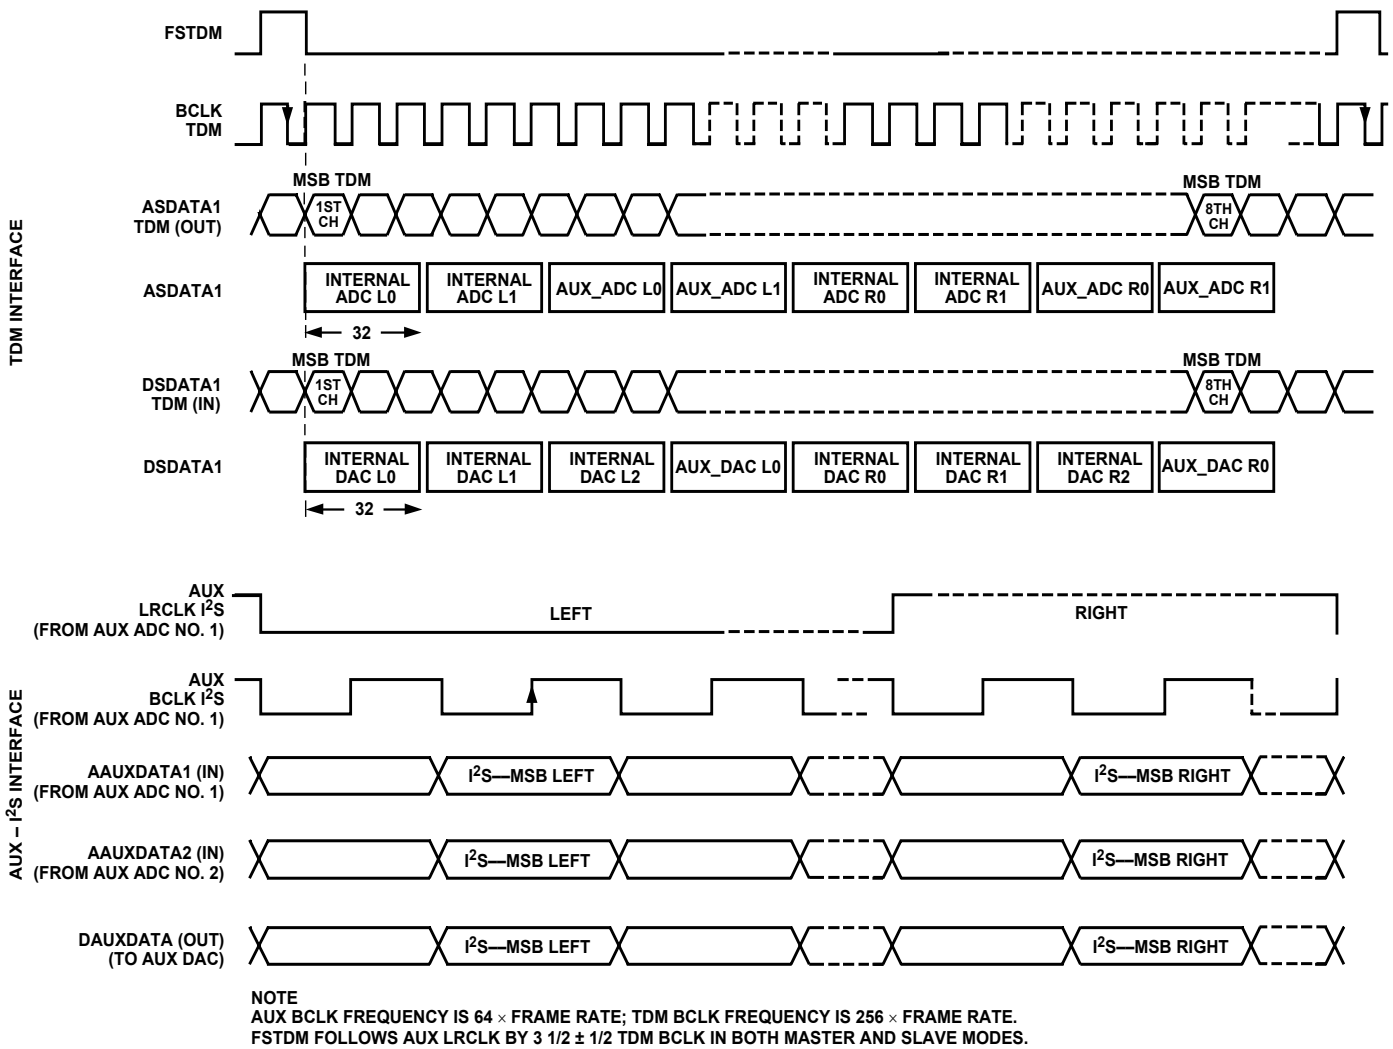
FSTDM

BCLK TDM

TDM INTERFACE

MSB TDM

ASDATA1 TDM (OUT)

1ST CH

MSB TDM

8TH CH

ASDATA1

INTERNAL ADC L0

INTERNAL ADC L1

AUX_ADC L0

AUX_ADC L1

INTERNAL ADC R0

INTERNAL ADC R1

AUX_ADC R0

AUX_ADC R1

32

MSB TDM

DSDATA1 TDM (IN)

1ST CH

MSB TDM

8TH CH

DSDATA1

INTERNAL DAC L0

INTERNAL DAC L1

INTERNAL DAC L2

AUX_DAC L0

INTERNAL DAC R0

INTERNAL DAC R1

INTERNAL DAC R2

AUX_DAC R0

32

AUX – I$^2$S INTERFACE

AUX LRCLK I$^2$S (FROM AUX ADC NO. 1)

LEFT

RIGHT

AUX BCLK I$^2$S (FROM AUX ADC NO. 1)

AAUXDATA1 (IN) (FROM AUX ADC NO. 1)

I$^2$S—MSB LEFT

I$^2$S—MSB RIGHT

AAUXDATA2 (IN) (FROM AUX ADC NO. 2)

I$^2$S—MSB LEFT

I$^2$S—MSB RIGHT

DAUXDATA (OUT) (TO AUX DAC)

I$^2$S—MSB LEFT

I$^2$S—MSB RIGHT

NOTE
AUX BCLK FREQUENCY IS 64 × FRAME RATE; TDM BCLK FREQUENCY IS 256 × FRAME RATE.
FSTDM FOLLOWS AUX LRCLK BY 3 1/2 ± 1/2 TDM BCLK IN BOTH MASTER AND SLAVE MODES.